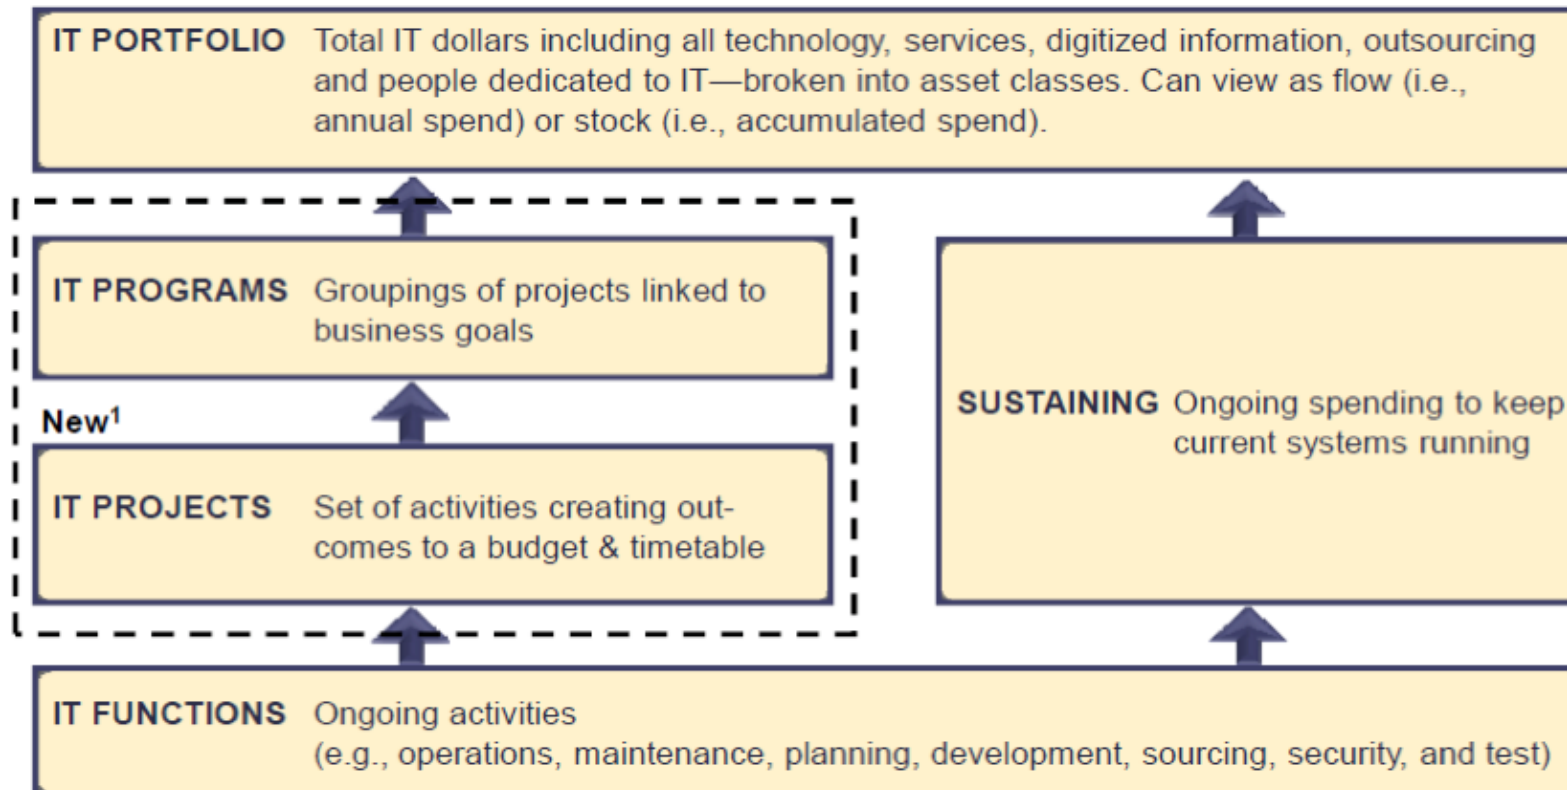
IT PORTFOLIO Total IT dollars including all technology, services, digitized information, outsourcing and people dedicated to IT—broken into asset classes. Can view as flow (i.e., annual spend) or stock (i.e., accumulated spend).

IT PROGRAMS Groupings of projects linked to business goals

New$^1$

IT PROJECTS Set of activities creating outcomes to a budget & timetable

SUSTAINING Ongoing spending to keep current systems running

IT FUNCTIONS Ongoing activities (e.g., operations, maintenance, planning, development, sourcing, security, and test)